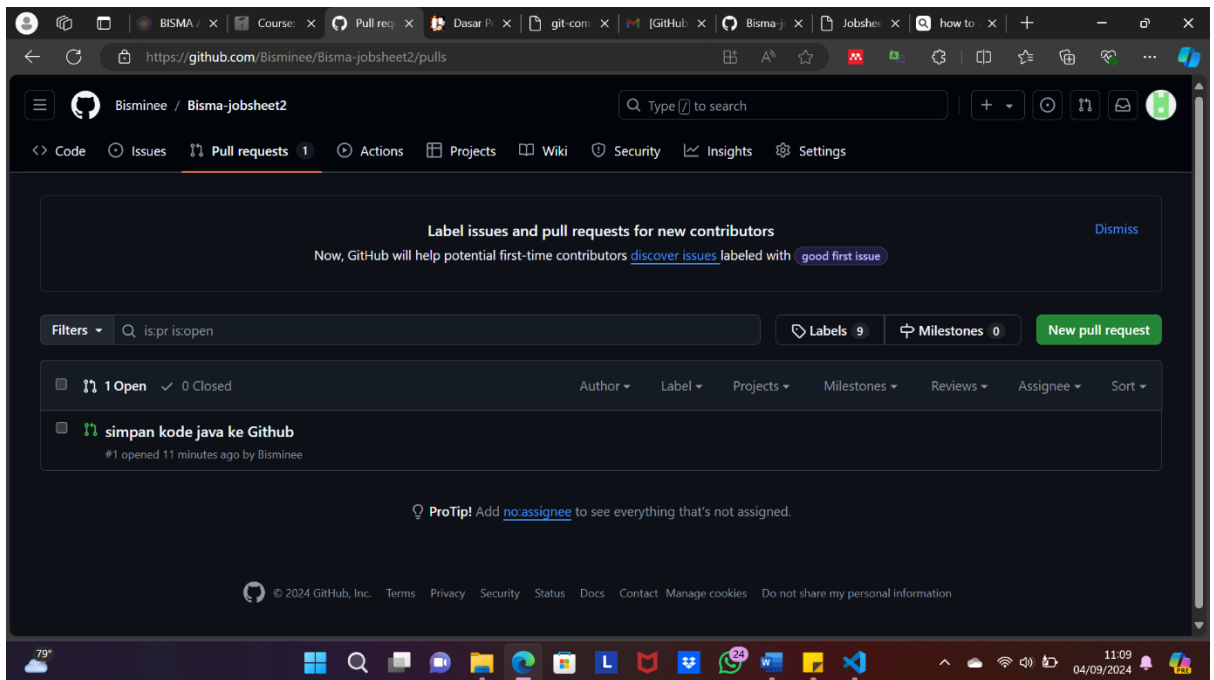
BISMA / × Course × Pull req × Dasar P × git-com × [GitHub × Bisma-j × Jobshe × how to ×

https://github.com/Bisminee/Bisma-jobsheet2/pulls

Bisminee / Bisma-jobsheet2

Type / to search

Code Issues Pull requests 1 Actions Projects Wiki Security Insights Settings

Label issues and pull requests for new contributors

Now, GitHub will help potential first-time contributors discover issues labeled with good first issue

Dismiss

Filters is:pr is:open

Labels 9 Milestones 0 New pull request

1 Open 0 Closed Author Label Projects Milestones Reviews Assignee Sort

simpan kode java ke Github

#1 opened 11 minutes ago by Bisminee

ProTip! Add no:assignee to see everything that's not assigned.

© 2024 GitHub, Inc. Terms Privacy Security Status Docs Contact Manage cookies Do not share my personal information

79°

24

11:09
04/09/2024